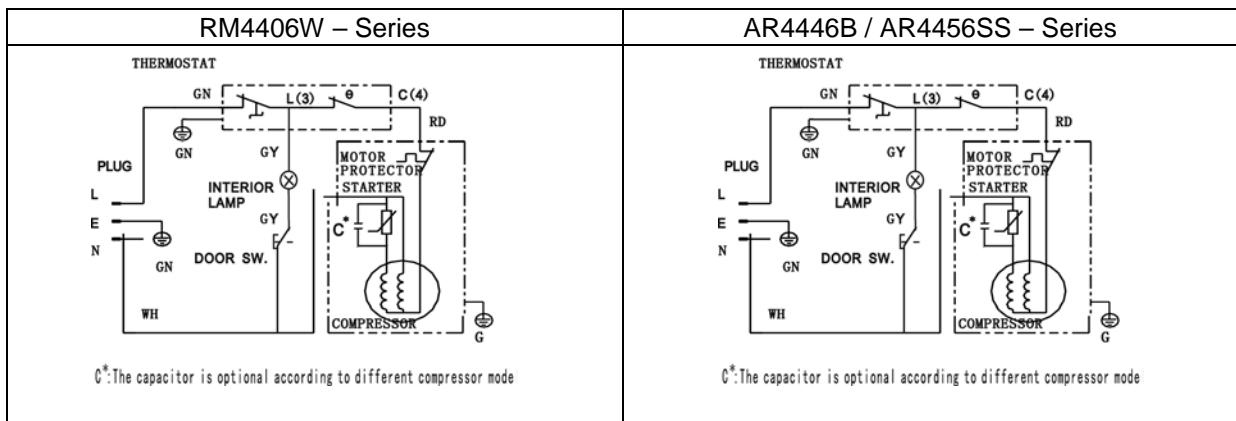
| RM4406W – Series | AR4446B / AR4456SS – Series |
|---|---|
| THERMOSTAT GN L(3) θ C(4) GN RD PLUG GY MOTOR PROTECTOR L INTERIOR LAMP STARTER E GY $C^*$ N GN DOOR SW. WH COMPRESSOR G $C^*$:The capacitor is optional according to different compressor mode | THERMOSTAT GN L(3) θ C(4) GN RD PLUG GY MOTOR PROTECTOR L INTERIOR LAMP STARTER E GY $C^*$ N GN DOOR SW. WH COMPRESSOR G $C^*$:The capacitor is optional according to different compressor mode |